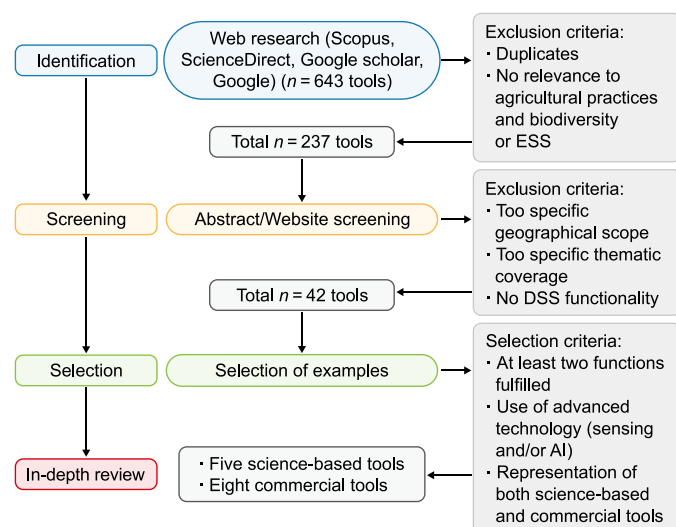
Identification

Web research (Scopus, ScienceDirect, Google scholar, Google) ($n$ = 643 tools)

Exclusion criteria:
· Duplicates
· No relevance to agricultural practices and biodiversity or ESS

Total $n$ = 237 tools

Screening

Abstract/Website screening

Exclusion criteria:
· Too specific geographical scope
· Too specific thematic coverage
· No DSS functionality

Total $n$ = 42 tools

Selection

Selection of examples

Selection criteria:
· At least two functions fulfilled
· Use of advanced technology (sensing and/or AI)
· Representation of both science-based and commercial tools

In-depth review

· Five science-based tools
· Eight commercial tools